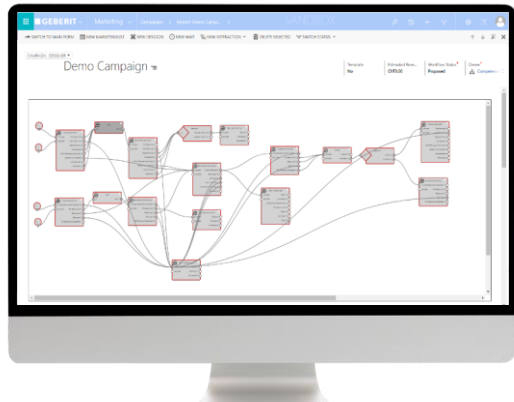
GEBERIT Marketing Campaigns Demo Campaign SANDBOX

SWITCH TO MAIN FORM NEW MARKETING LIST NEW DECISION NEW WAIT NEW INTERACTION DELETE SELECTED SWITCH STATES

Demo Campaign

Template No

Estimated Rev... CHF0.00

Workflow Status Proposed

Owner Campaign...